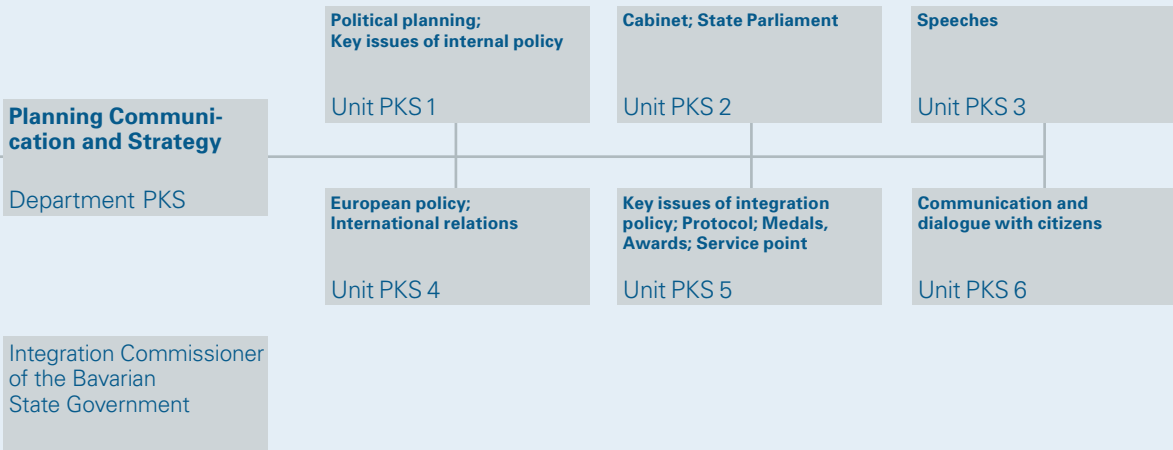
Planning Communication and Strategy

Department PKS

Political planning;
Key issues of internal policy

Unit PKS 1

Cabinet; State Parliament

Unit PKS 2

Speeches

Unit PKS 3

European policy;
International relations

Unit PKS 4

Key issues of integration policy; Protocol; Medals, Awards; Service point

Unit PKS 5

Communication and dialogue with citizens

Unit PKS 6

Integration Commissioner of the Bavarian State Government